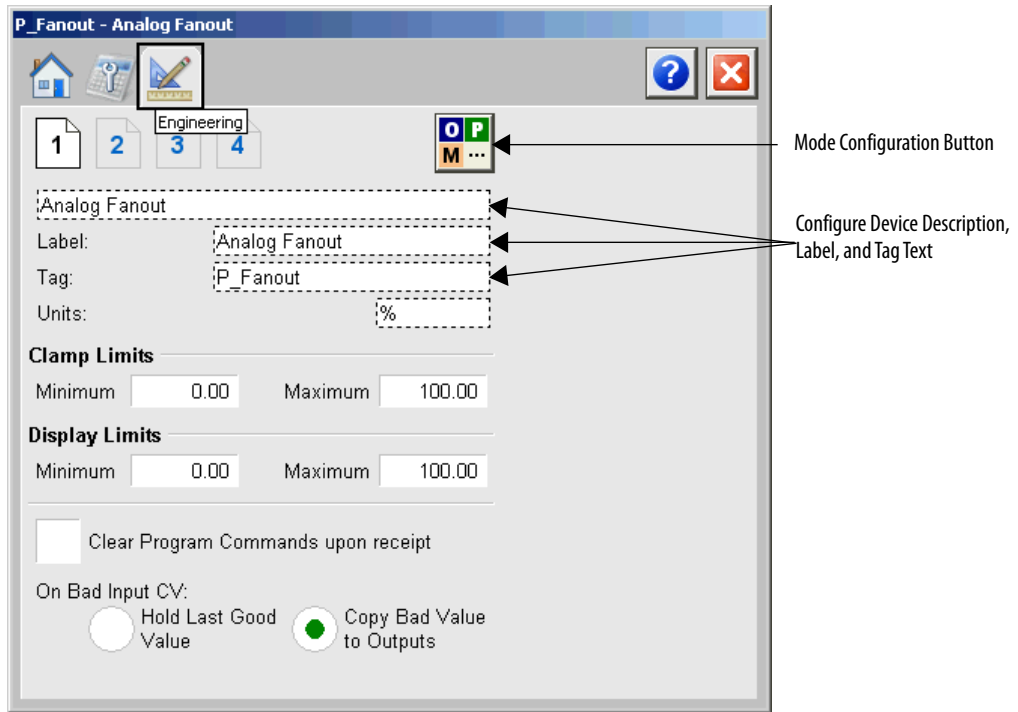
P_Fanout - Analog Fanout

Engineering

1 2 3 4

O P
M ...

Mode Configuration Button

Analog Fanout

Label: Analog Fanout

Tag: P_Fanout

Units: %

Configure Device Description, Label, and Tag Text

Clamp Limits

Minimum 0.00 Maximum 100.00

Display Limits

Minimum 0.00 Maximum 100.00

Clear Program Commands upon receipt

On Bad Input CV:

Hold Last Good Value

Copy Bad Value to Outputs